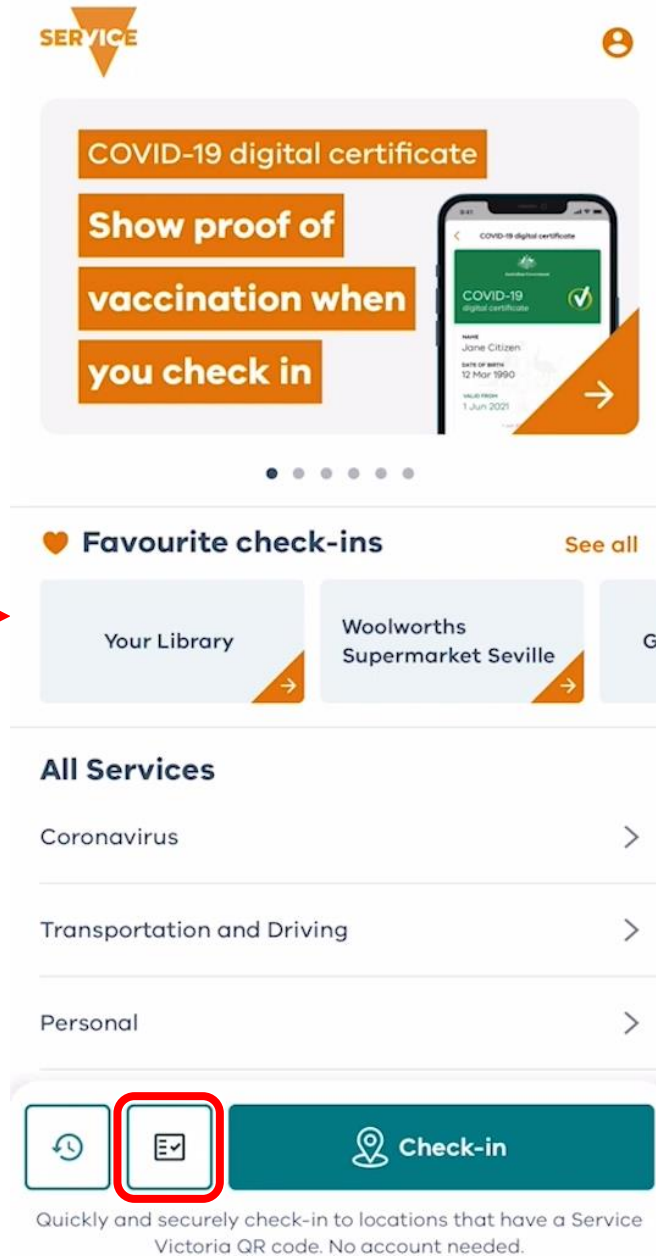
SERVICE

COVID-19 digital certificate

Show proof of vaccination when you check in

COVID-19 digital certificate

Australian Government

COVID-19
digital certificate

NAME
Jane Citizen
DATE OF BIRTH
12 Mar 1990
VALID FROM
1 Jun 2021

Favourite check-ins

See all

Your Library

Woolworths Supermarket Seville

G

All Services

Coronavirus

Transportation and Driving

Personal

Check-in

Quickly and securely check-in to locations that have a Service Victoria QR code. No account needed.